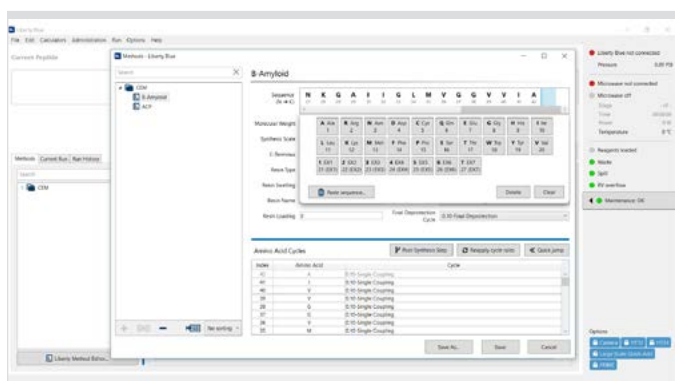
Liberty Blue
File Edit Calculators Administration Run Options Help
Current Peptide
Methods - Liberty Blue
Search
CEM
B-Amyloid
ACP
B-Amyloid
Sequence (N→C)
N K G A I I G L M V G G V V I A
Molecular Weight
Synthesis Scale
C-Terminus
Resin Type
Resin Swelling
Resin Name
Resin Loading
A Ala 1
R Arg 2
N Asn 3
D Asp 4
C Cys 5
Q Gln 6
E Glu 7
G Gly 8
H His 9
I Ile 10
L Leu 11
K Lys 12
M Met 13
F Phe 14
P Pro 15
S Ser 16
T Thr 17
W Trp 18
Y Tyr 19
V Val 20
Paste sequence...
Delete
Clear
Final Deprotection Cycle
0.10 Final Deprotection
Amino Acid Cycles
Run Synthesis Step
Reapply cycle rules
Quick jump
Index
Amino Acid
Cycle
A
0.10 Single Coupling
I
0.10 Single Coupling
I
0.10 Single Coupling
V
0.10 Single Coupling
V
0.10 Single Coupling
G
0.10 Single Coupling
G
0.10 Single Coupling
V
0.10 Single Coupling
M
0.10 Single Coupling
Save As...
Save
Cancel
Methods
Current Run
Run History
Search
CEM
No sorting
Liberty Method Editor
Liberty Blue not connected
Pressure
Microwave not connected
Microwave off
Temperature
Reagents loaded
Waste
Spill
RV overflow
Maintenance: OK
Options